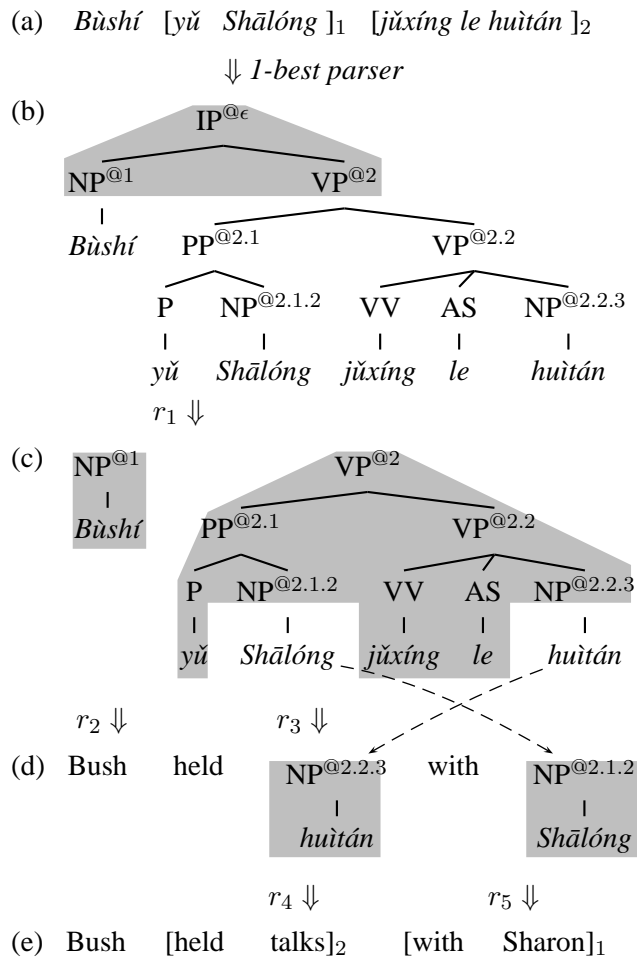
(a) *Bùshí* [*yǔ Shālóng* ]$_1$ [*jǔxíng le huìtán* ]$_2$

$\Downarrow$ *1-best parser*

(b) IP$^{@\epsilon}$

NP$^{@1}$ VP$^{@2}$

*Bùshí* PP$^{@2.1}$ VP$^{@2.2}$

P NP$^{@2.1.2}$ VV AS NP$^{@2.2.3}$

*yǔ* *Shālóng* *jǔxíng* *le* *huìtán*

$r_1 \Downarrow$

(c) NP$^{@1}$ VP$^{@2}$

*Bùshí* PP$^{@2.1}$ VP$^{@2.2}$

P NP$^{@2.1.2}$ VV AS NP$^{@2.2.3}$

*yǔ* *Shālóng* *jǔxíng* *le* *huìtán*

$r_2 \Downarrow$ $r_3 \Downarrow$

(d) Bush held NP$^{@2.2.3}$ with NP$^{@2.1.2}$

*huìtán* *Shālóng*

$r_4 \Downarrow$ $r_5 \Downarrow$

(e) Bush [held talks]$_2$ [with Sharon]$_1$